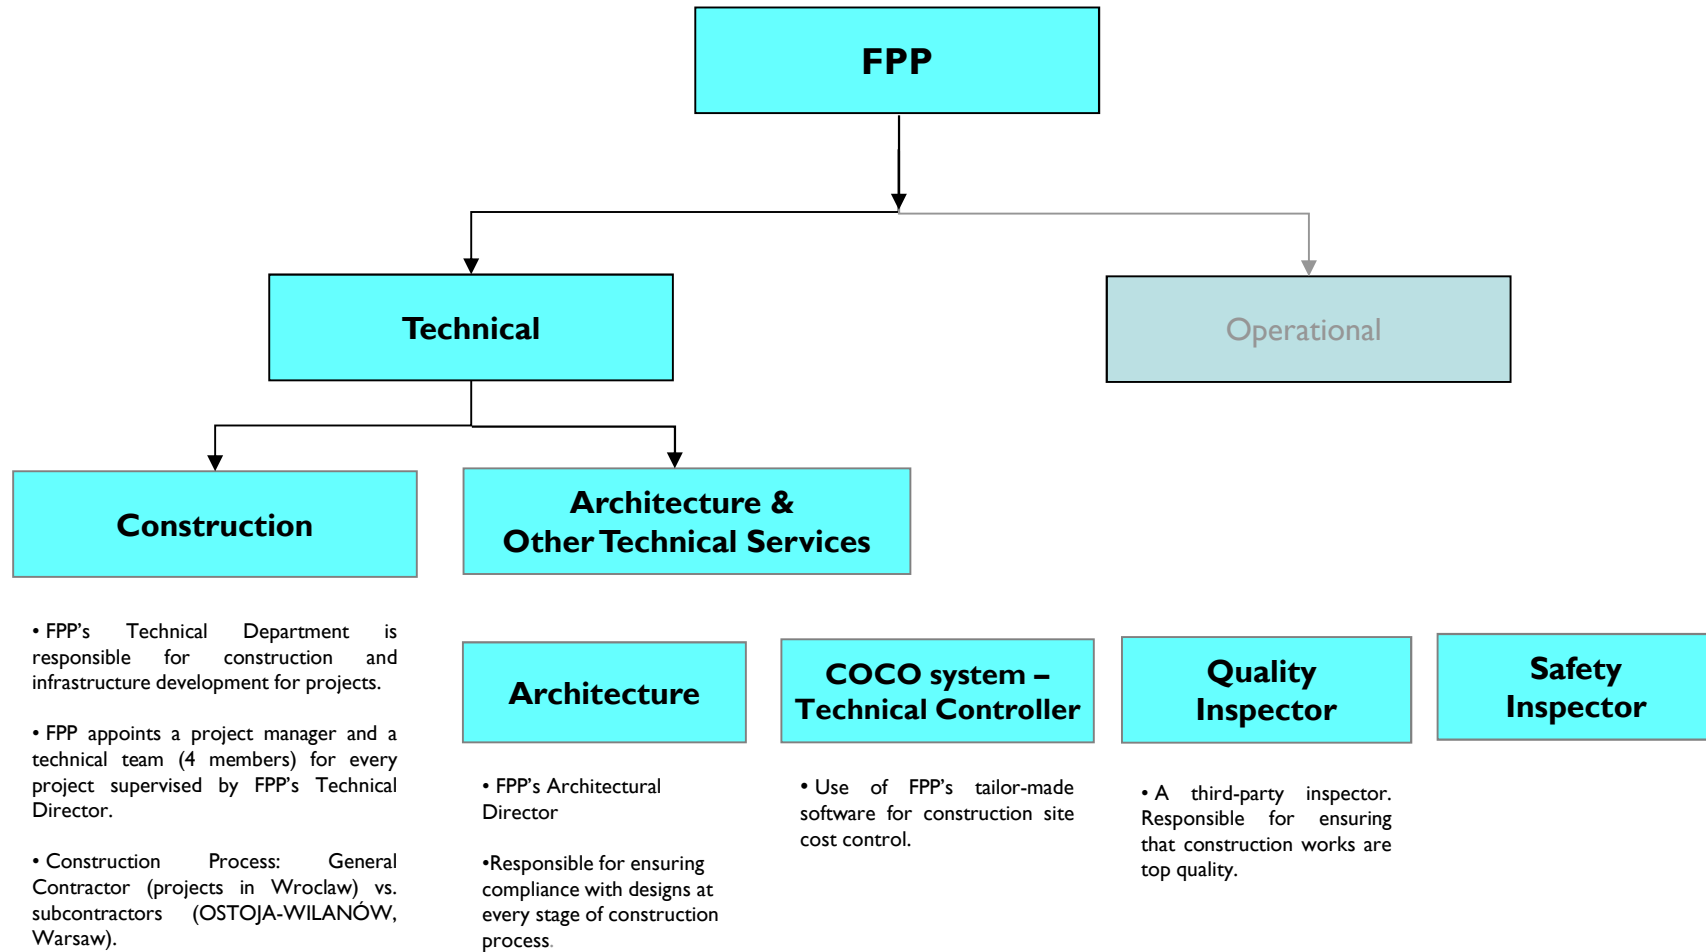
FPP

Technical

Operational

Construction

Architecture & Other Technical Services

• FPP's Technical Department is responsible for construction and infrastructure development for projects.

• FPP appoints a project manager and a technical team (4 members) for every project supervised by FPP's Technical Director.

• Construction Process: General Contractor (projects in Wroclaw) vs. subcontractors (OSTOJA-WILANÓW, Warsaw).

Architecture

• FPP's Architectural Director

•Responsible for ensuring compliance with designs at every stage of construction process.

COCO system – Technical Controller

• Use of FPP's tailor-made software for construction site cost control.

Quality Inspector

• A third-party inspector. Responsible for ensuring that construction works are top quality.

Safety Inspector